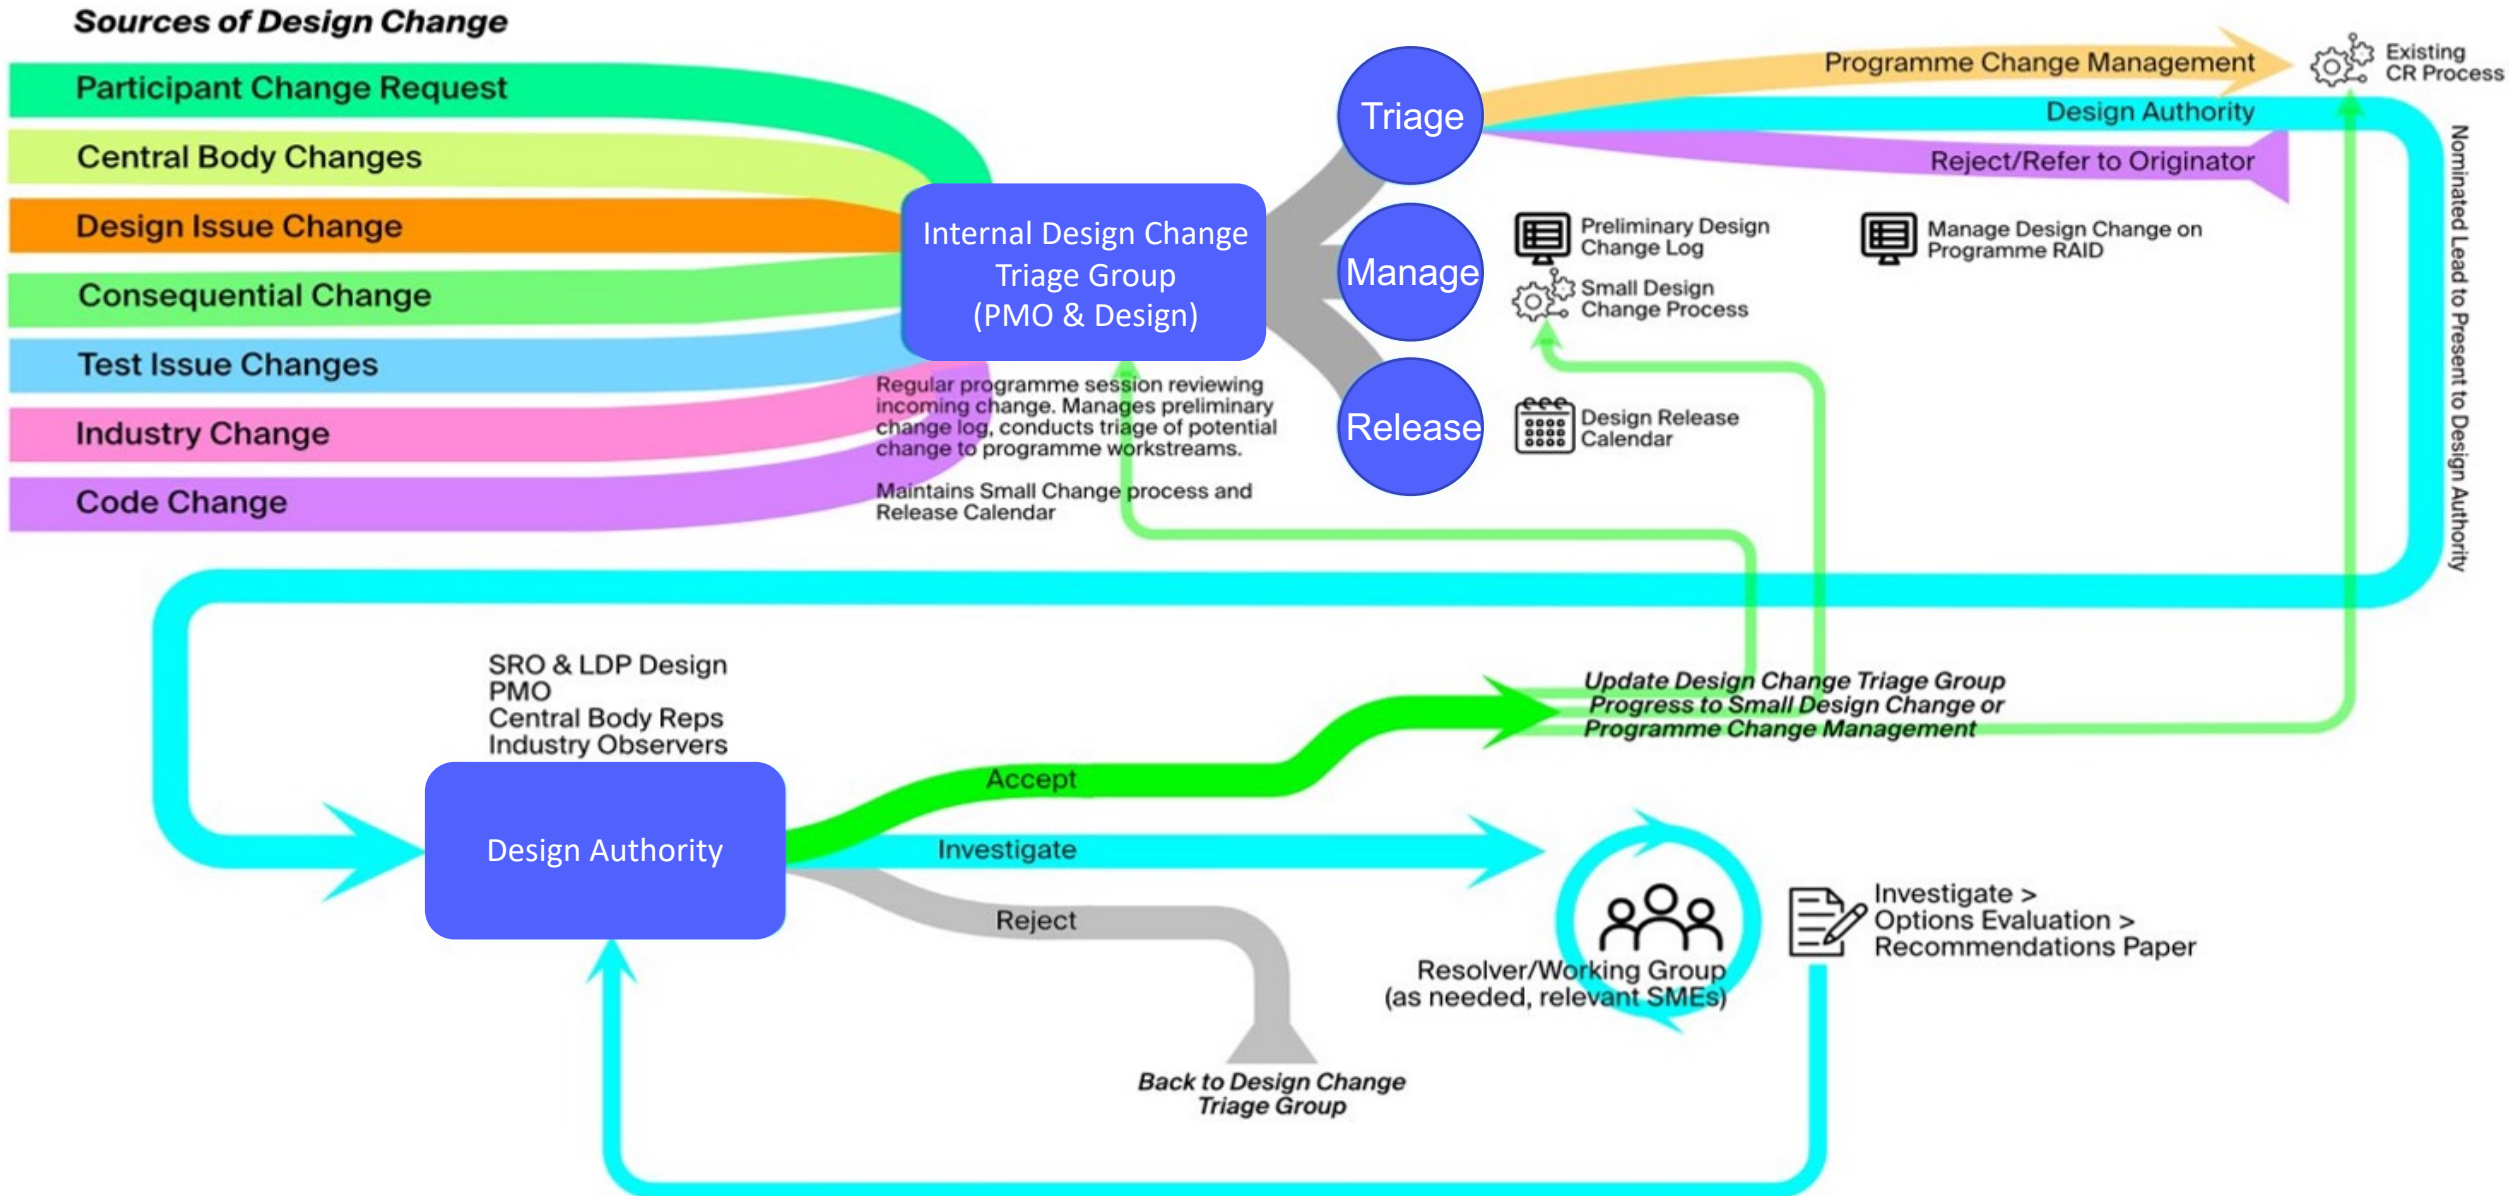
Sources of Design Change

Participant Change Request

Central Body Changes

Design Issue Change

Consequential Change

Test Issue Changes

Industry Change

Code Change

Internal Design Change Triage Group (PMO & Design)

Regular programme session reviewing incoming change. Manages preliminary change log, conducts triage of potential change to programme workstreams.

Maintains Small Change process and Release Calendar

Triage

Manage

Release

Programme Change Management

Existing CR Process

Design Authority

Reject/Refer to Originator

Preliminary Design Change Log

Small Design Change Process

Manage Design Change on Programme RAID

Design Release Calendar

Nominated Lead to Present to Design Authority

SRO & LDP Design
PMO
Central Body Reps
Industry Observers

Design Authority

Accept

Investigate

Reject

Update Design Change Triage Group
Progress to Small Design Change or
Programme Change Management

Resolver/Working Group
(as needed, relevant SMEs)

Investigate >
Options Evaluation >
Recommendations Paper

Back to Design Change
Triage Group